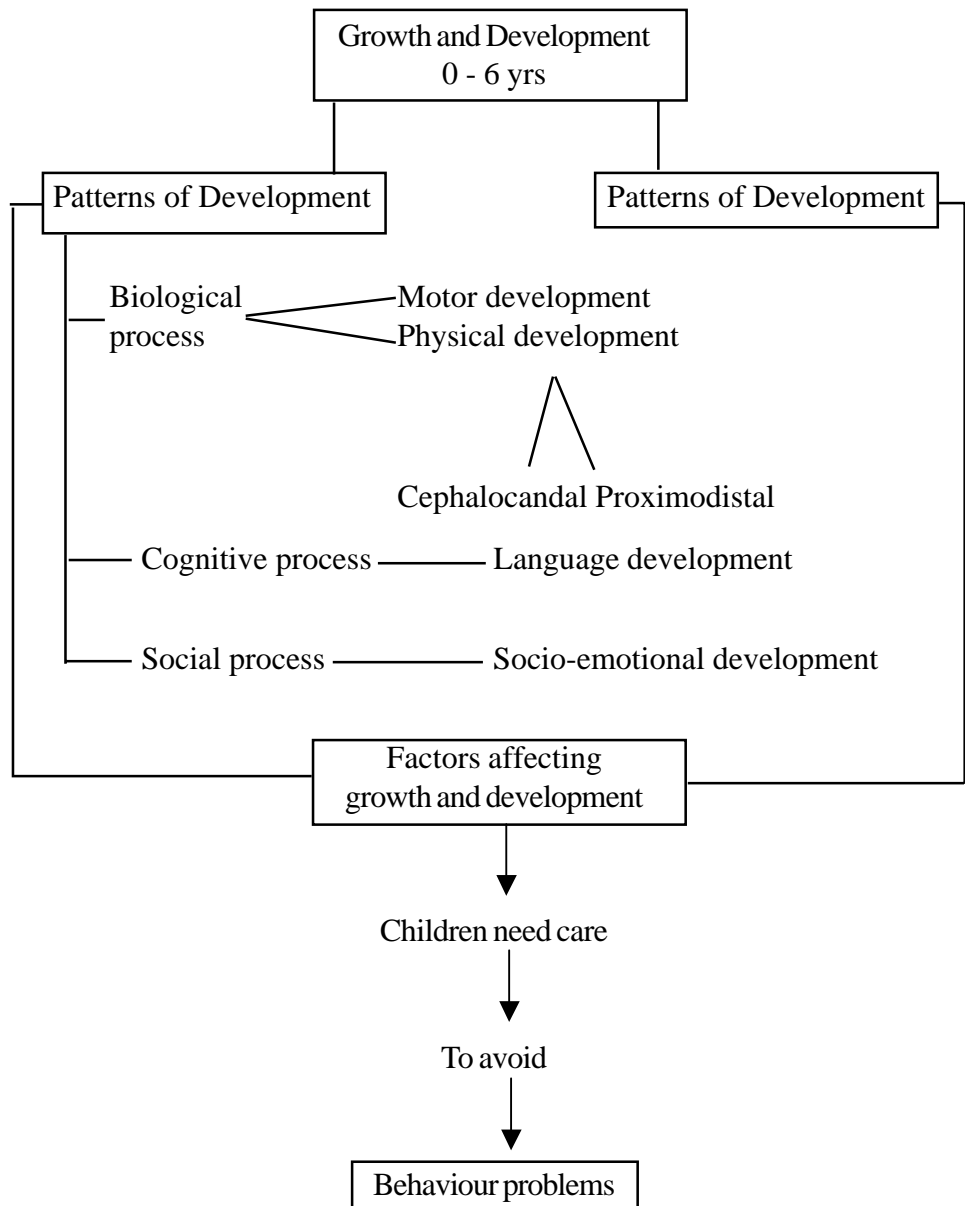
Growth and Development
0 - 6 yrs

Patterns of Development

Patterns of Development

Biological process

Motor development

Physical development

Cephalocandal Proximodistal

Cognitive process

Language development

Social process

Socio-emotional development

Factors affecting growth and development

Children need care

To avoid

Behaviour problems